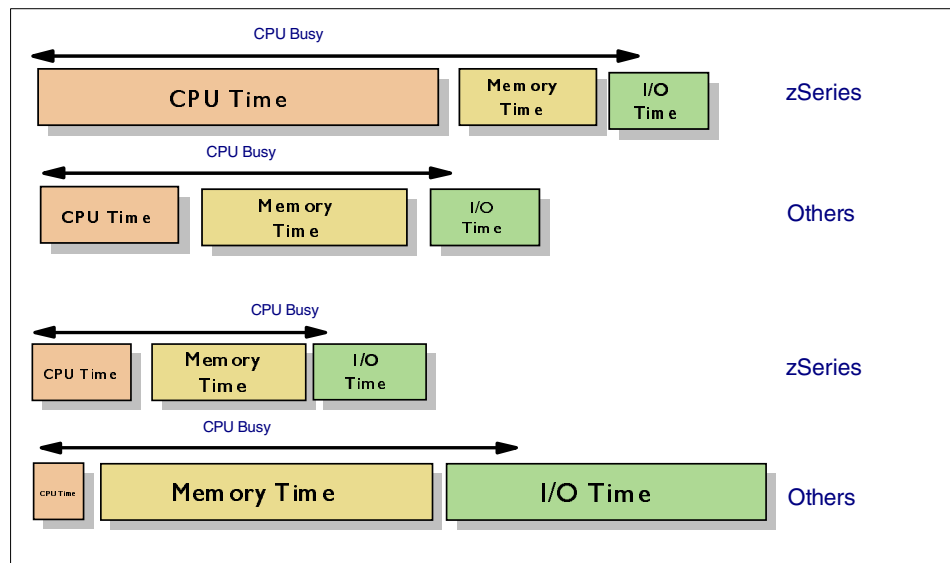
CPU Busy

CPU Time

Memory Time

I/O Time

zSeries

CPU Busy

CPU Time

Memory Time

I/O Time

Others

CPU Busy

CPU Time

Memory Time

I/O Time

zSeries

CPU Busy

CPU Time

Memory Time

I/O Time

Others